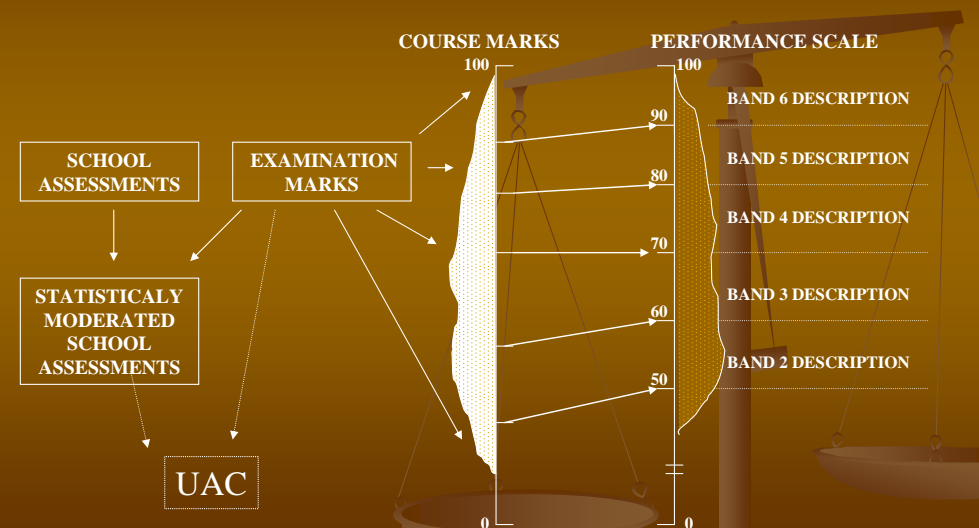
COURSE MARKS

PERFORMANCE SCALE

100

100

90

80

70

60

50

0

0

SCHOOL ASSESSMENTS

EXAMINATION MARKS

STATISTICALY MODERATED SCHOOL ASSESSMENTS

UAC

BAND 6 DESCRIPTION

BAND 5 DESCRIPTION

BAND 4 DESCRIPTION

BAND 3 DESCRIPTION

BAND 2 DESCRIPTION